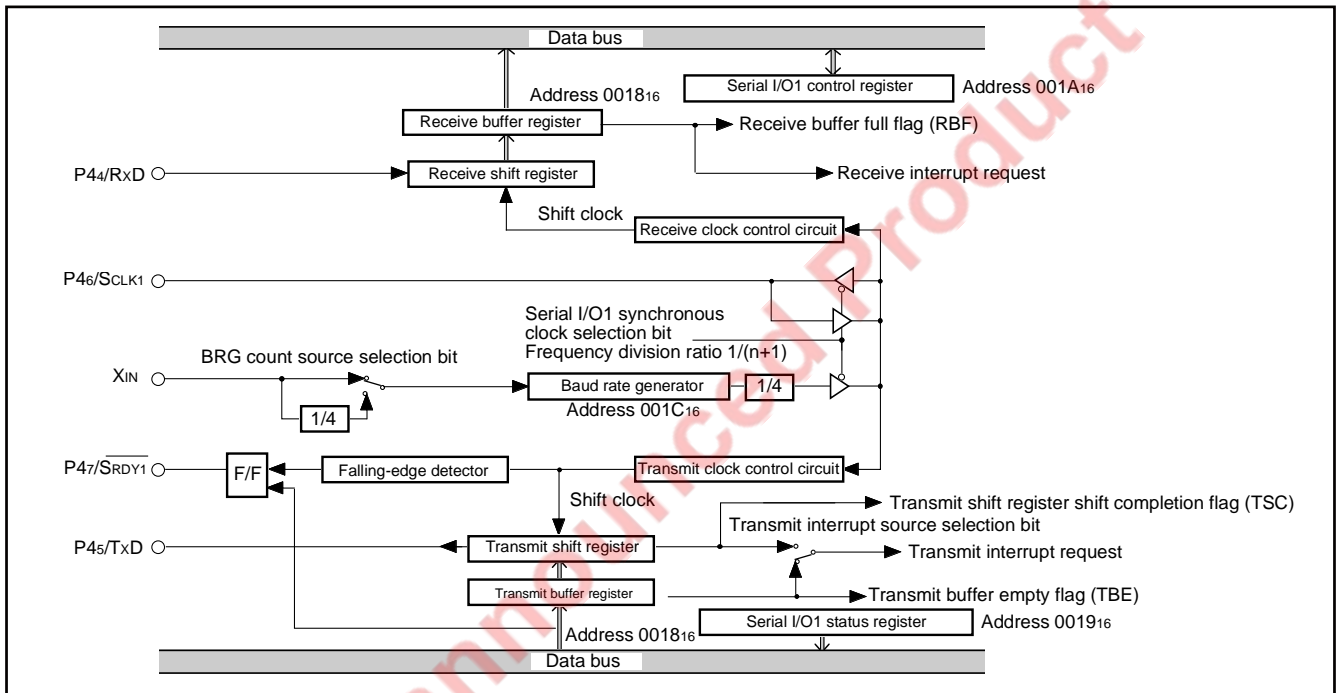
Data bus

Serial I/O1 control register

Address $001A_{16}$

Address $0018_{16}$

Receive buffer register

Receive buffer full flag (RBF)

$P4_4/R_XD$

Receive shift register

Receive interrupt request

Shift clock

Receive clock control circuit

$P4_6/S_{CLK1}$

Serial I/O1 synchronous clock selection bit

Frequency division ratio 1/(n+1)

BRG count source selection bit

$X_{IN}$

Baud rate generator

1/4

1/4

Address $001C_{16}$

$P4_7/\overline{S_{RDY1}}$

F/F

Falling-edge detector

Transmit clock control circuit

Shift clock

Transmit shift register shift completion flag (TSC)

Transmit interrupt source selection bit

$P4_5/T_XD$

Transmit shift register

Transmit interrupt request

Transmit buffer register

Transmit buffer empty flag (TBE)

Address $0018_{16}$

Serial I/O1 status register

Address $0019_{16}$

Data bus

Unannounced Product